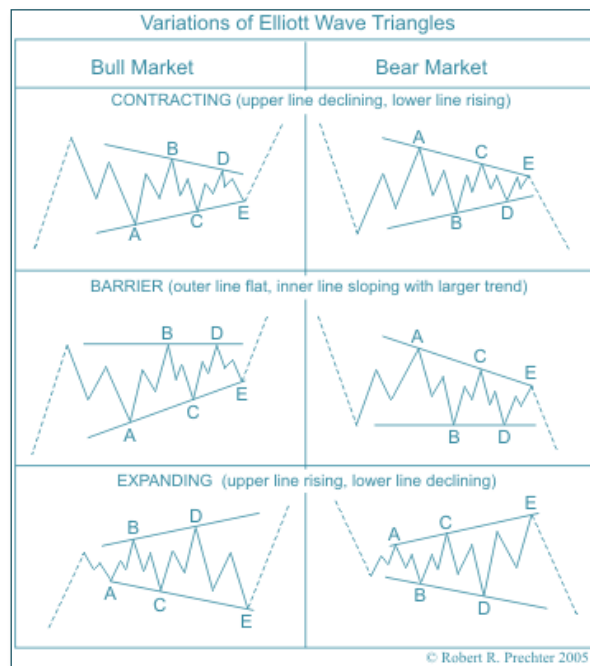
Variations of Elliott Wave Triangles

| Bull Market | Bear Market |
|---|---|

CONTRACTING (upper line declining, lower line rising)

B D A C E

A C E B D

BARRIER (outer line flat, inner line sloping with larger trend)

B D A C E

A C E B D

EXPANDING (upper line rising, lower line declining)

B D A C E

A C E B D

© Robert R. Prechter 2005